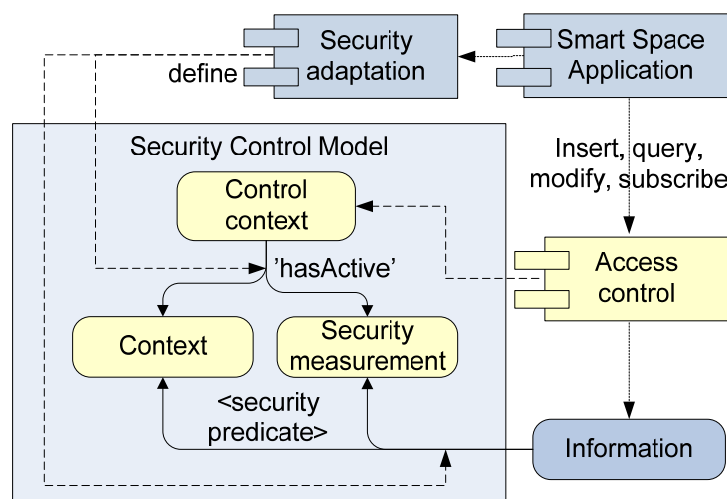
Security adaptation

Smart Space Application

define

Security Control Model

Control context

'hasActive'

Insert, query, modify, subscribe

Access control

Context

Security measurement

<security predicate>

Information